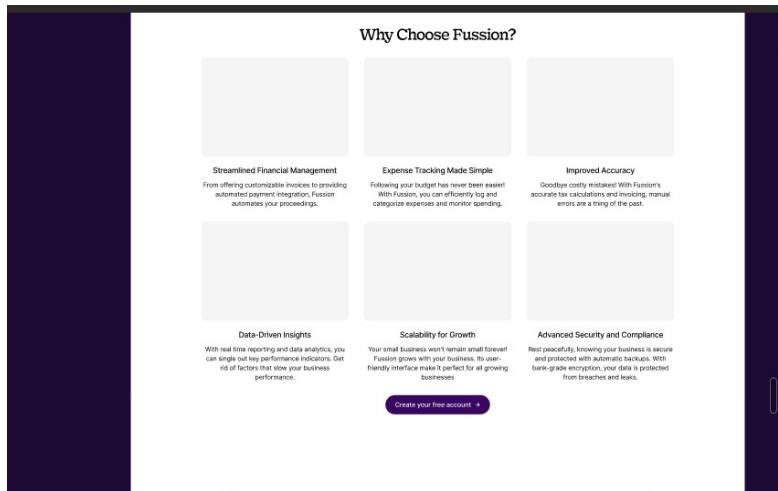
Why Choose Fussion?

Streamlined Financial Management

From offering customizable invoices to providing automated payment integration, Fussion automates your proceedings.

Expense Tracking Made Simple

Following your budget has never been easier! With Fussion, you can efficiently log and categorize expenses and monitor spending.

Improved Accuracy

Goodbye costly mistakes! With Fussion's accurate tax calculations and invoicing, manual errors are a thing of the past.

Data-Driven Insights

With real time reporting and data analytics, you can single out key performance indicators. Get rid of factors that slow your business performance.

Scalability for Growth

Your small business won't remain small forever! Fussion grows with your business. Its user-friendly interface make it perfect for all growing businesses

Advanced Security and Compliance

Rest peacefully, knowing your business is secure and protected with automatic backups. With bank-grade encryption, your data is protected from breaches and leaks.

Create your free account →